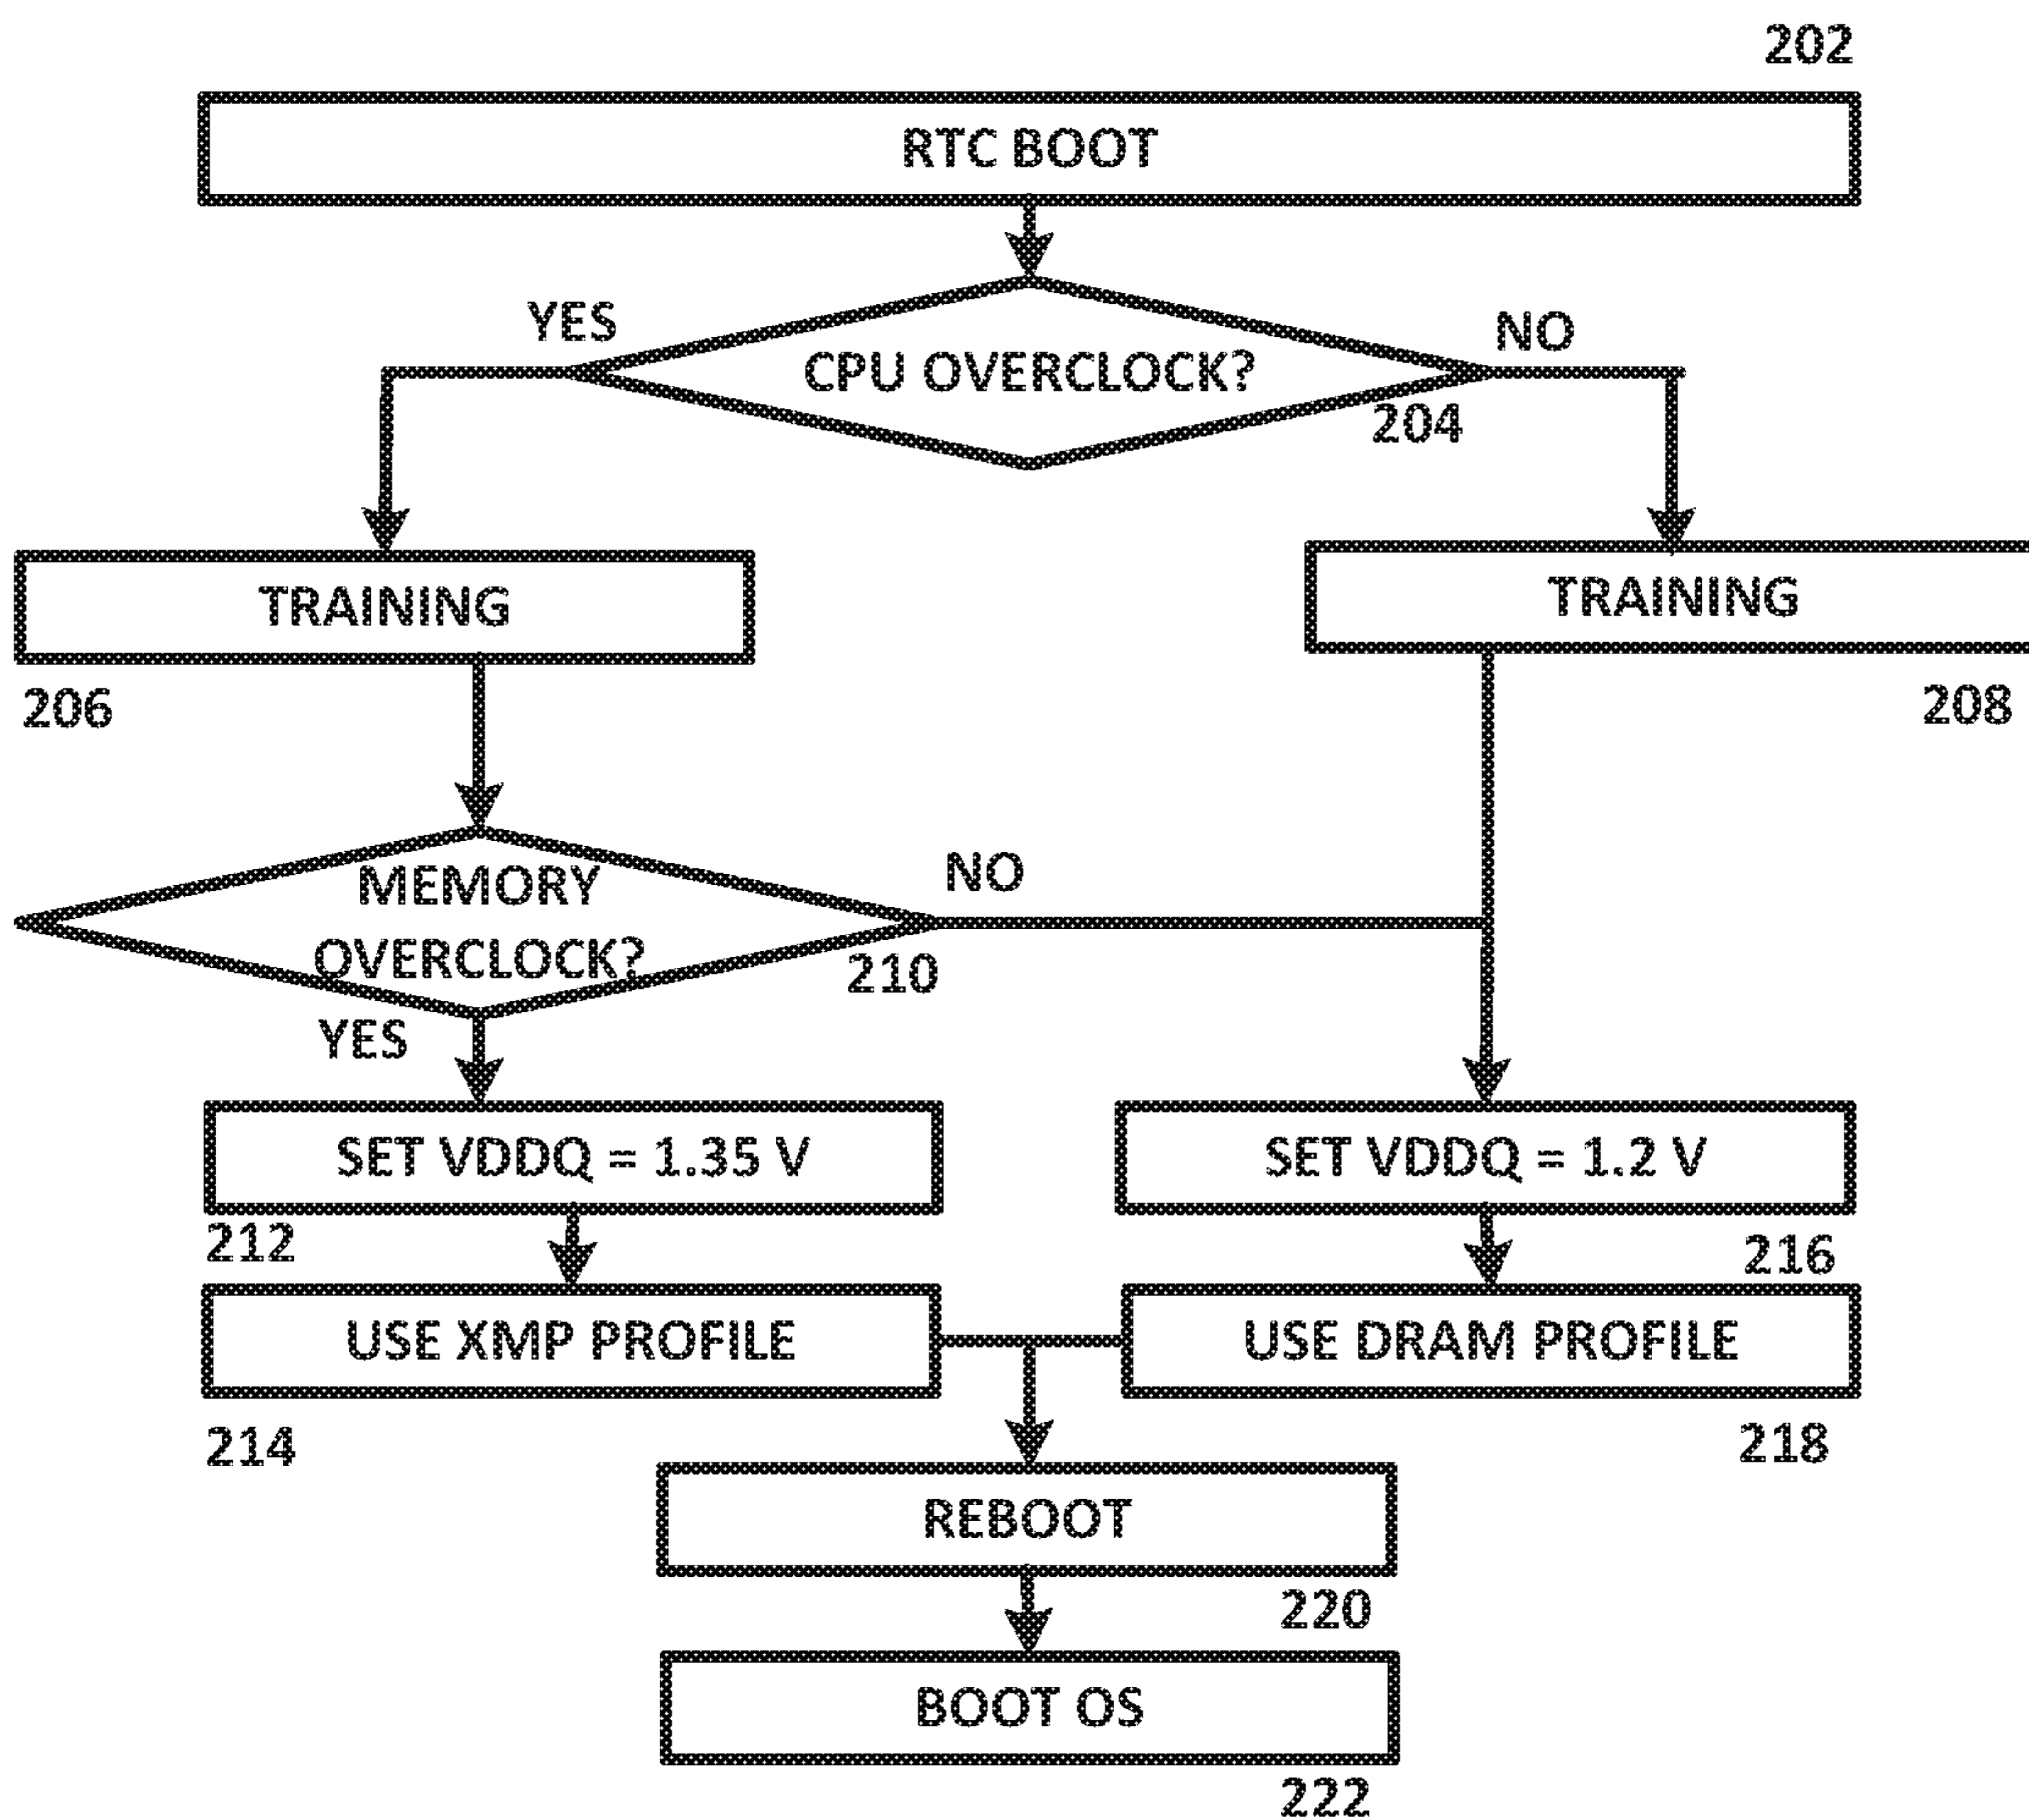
202

RTC BOOT

YES

CPU OVERCLOCK?

NO

204

TRAINING

TRAINING

206

208

MEMORY OVERCLOCK?

NO

210

YES

SET VDDQ = 1.35 V

SET VDDQ = 1.2 V

212

216

USE XMP PROFILE

USE DRAM PROFILE

214

218

REBOOT

220

BOOT OS

222